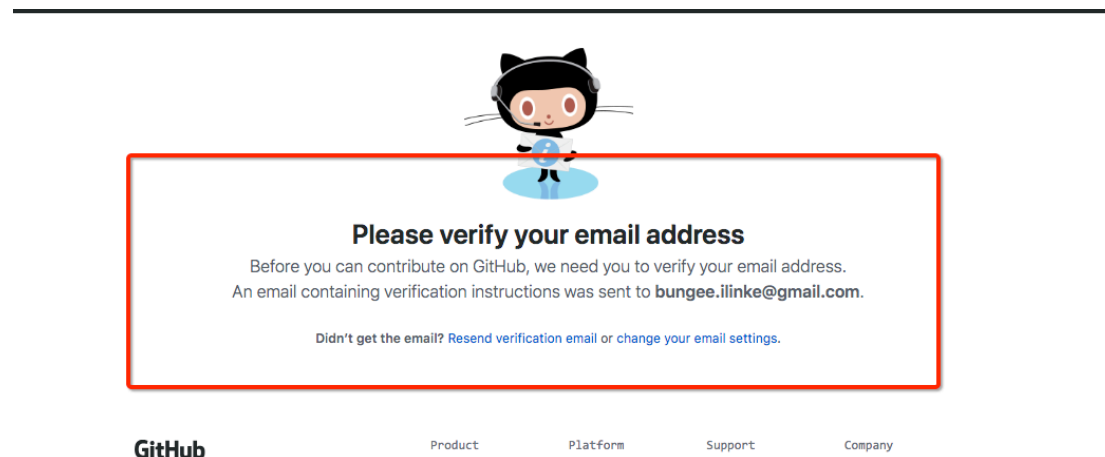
Please verify your email address

Before you can contribute on GitHub, we need you to verify your email address. An email containing verification instructions was sent to **bungee.ilinke@gmail.com**.

**Didn't get the email?** Resend verification email or change your email settings.

GitHub

Product

Platform

Support

Company